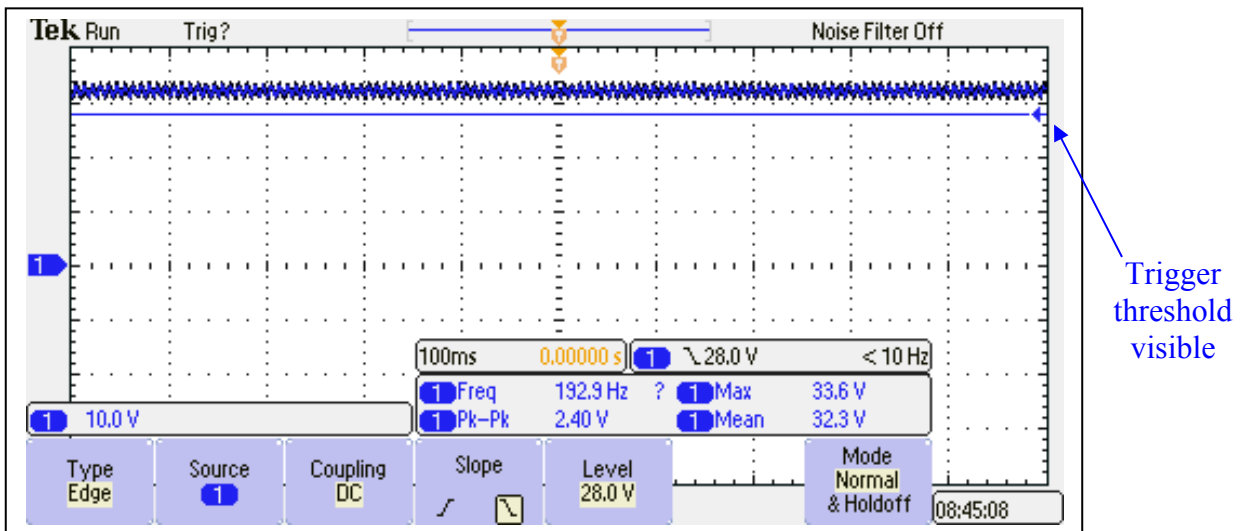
Tek Run Trig? Noise Filter Off

1

100ms 0.00000 s 1 ⁀ 28.0 V < 10 Hz

1 Freq 192.9 Hz ? 1 Max 33.6 V

1 Pk–Pk 2.40 V 1 Mean 32.3 V

1 10.0 V

Type Edge

Source 1

Coupling DC

Slope

Level 28.0 V

Mode Normal & Holdoff

08:45:08

Trigger threshold visible